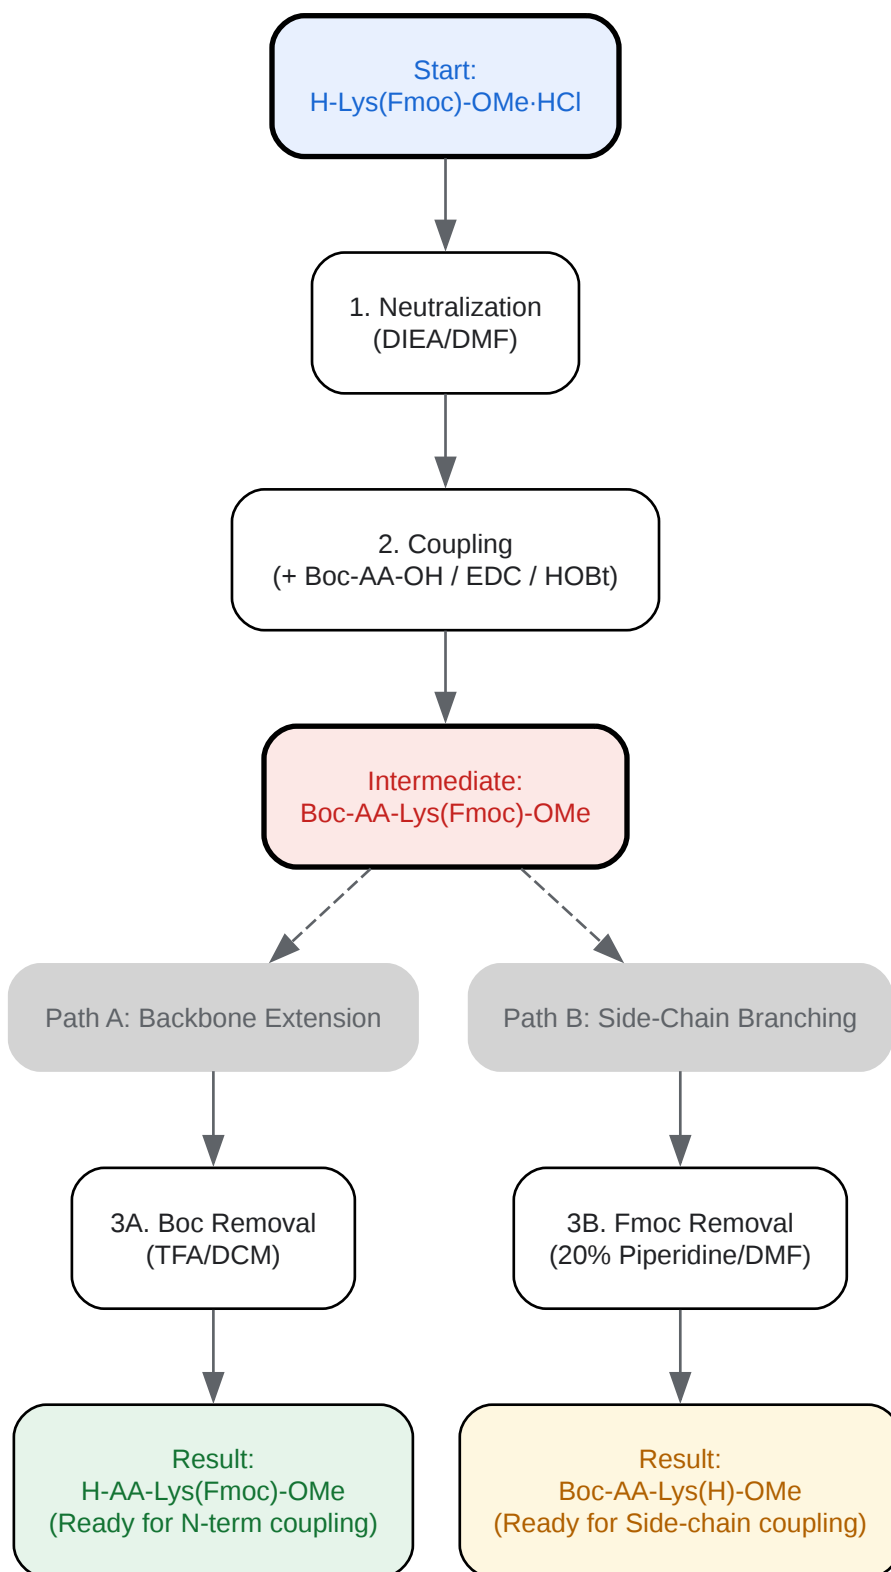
Start:
H-Lys(Fmoc)-OMe·HCl

1. Neutralization
(DIEA/DMF)

2. Coupling
(+ Boc-AA-OH / EDC / HOBt)

Intermediate:
Boc-AA-Lys(Fmoc)-OMe

Path A: Backbone Extension

Path B: Side-Chain Branching

3A. Boc Removal
(TFA/DCM)

3B. Fmoc Removal
(20% Piperidine/DMF)

Result:
H-AA-Lys(Fmoc)-OMe
(Ready for N-term coupling)

Result:
Boc-AA-Lys(H)-OMe
(Ready for Side-chain coupling)